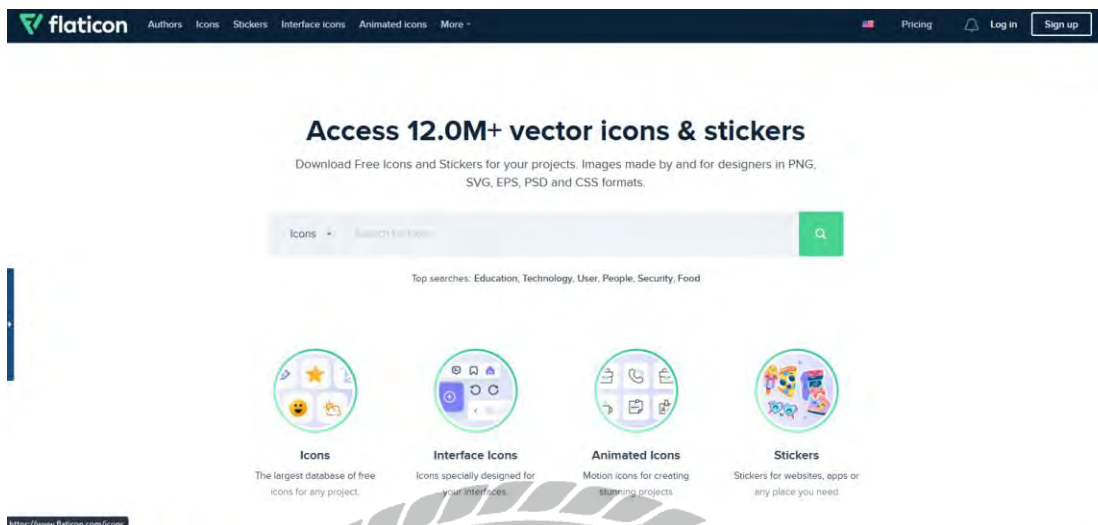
flaticon Authors Icons Stickers Interface icons Animated icons More

Pricing Log in Sign up

Access 12.0M+ vector icons & stickers

Download Free Icons and Stickers for your projects. Images made by and for designers in PNG, SVG, EPS, PSD and CSS formats.

Icons Search for icons

Top searches: Education, Technology, User, People, Security, Food

Icons
The largest database of free icons for any project.

Interface Icons
Icons specially designed for your interfaces.

Animated Icons
Motion icons for creating stunning projects

Stickers
Stickers for websites, apps or any place you need

https://www.flaticon.com/icons